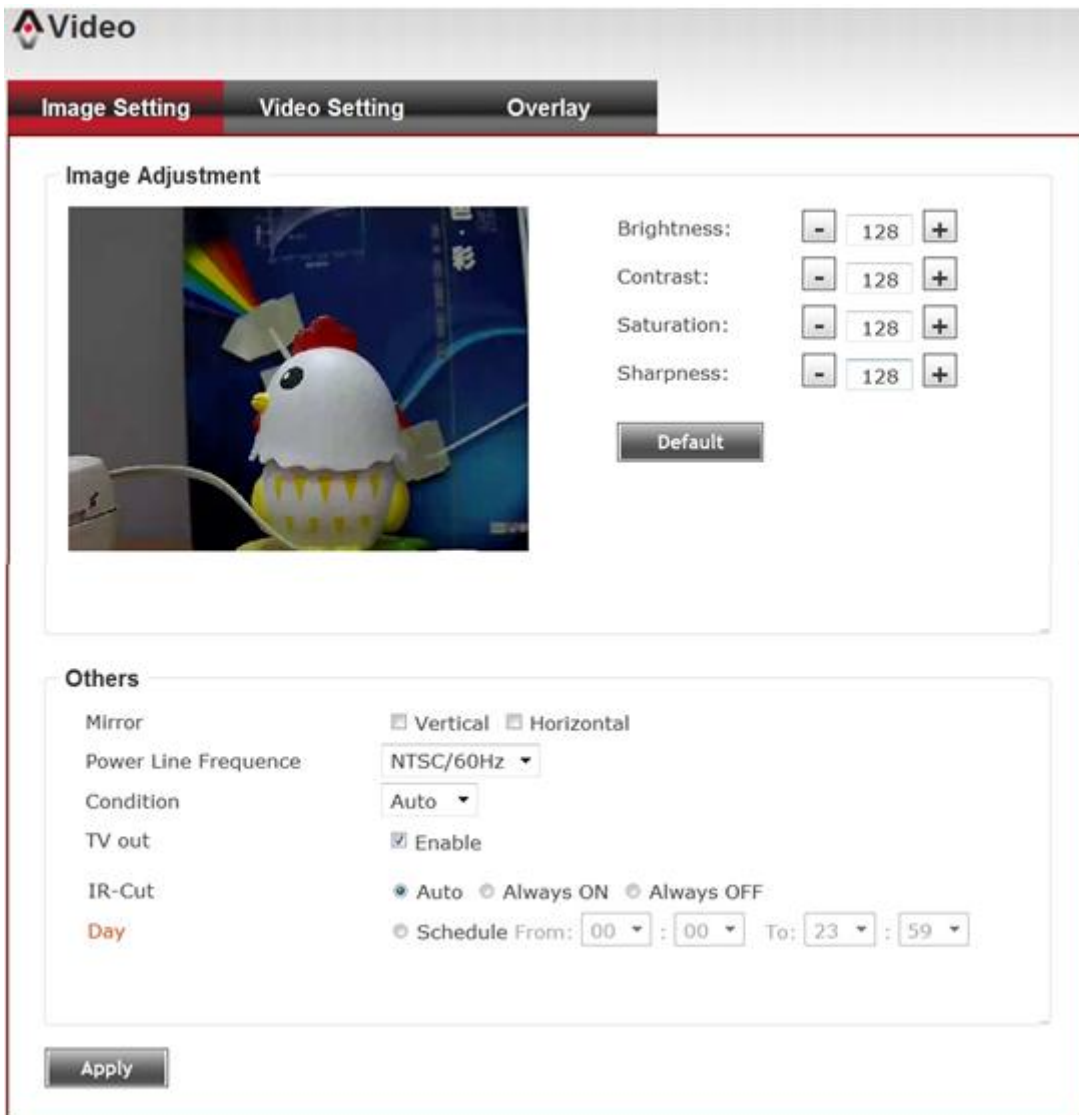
Video

Image Setting Video Setting Overlay

Image Adjustment

Brightness: - 128 +
Contrast: - 128 +
Saturation: - 128 +
Sharpness: - 128 +

Default

Others

Mirror Vertical Horizontal
Power Line Frequence NTSC/60Hz
Condition Auto
TV out Enable
IR-Cut Auto Always ON Always OFF
Day Schedule From: 00 : 00 To: 23 : 59

Apply